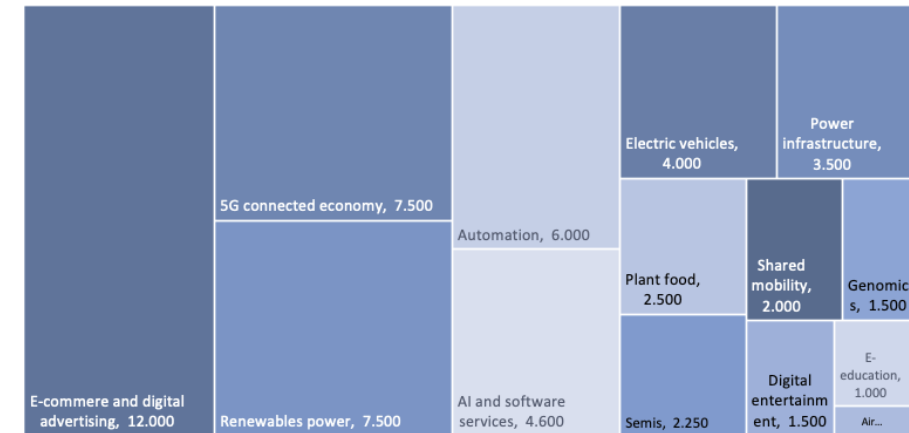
E-commere and digital advertising, 12.000

5G connected economy, 7.500

Renewables power, 7.500

Automation, 6.000

AI and software services, 4.600

Electric vehicles, 4.000

Power infrastructure, 3.500

Plant food, 2.500

Shared mobility, 2.000

Genomics, 1.500

Semis, 2.250

Digital entertainment, 1.500

E-education, 1.000

Air...